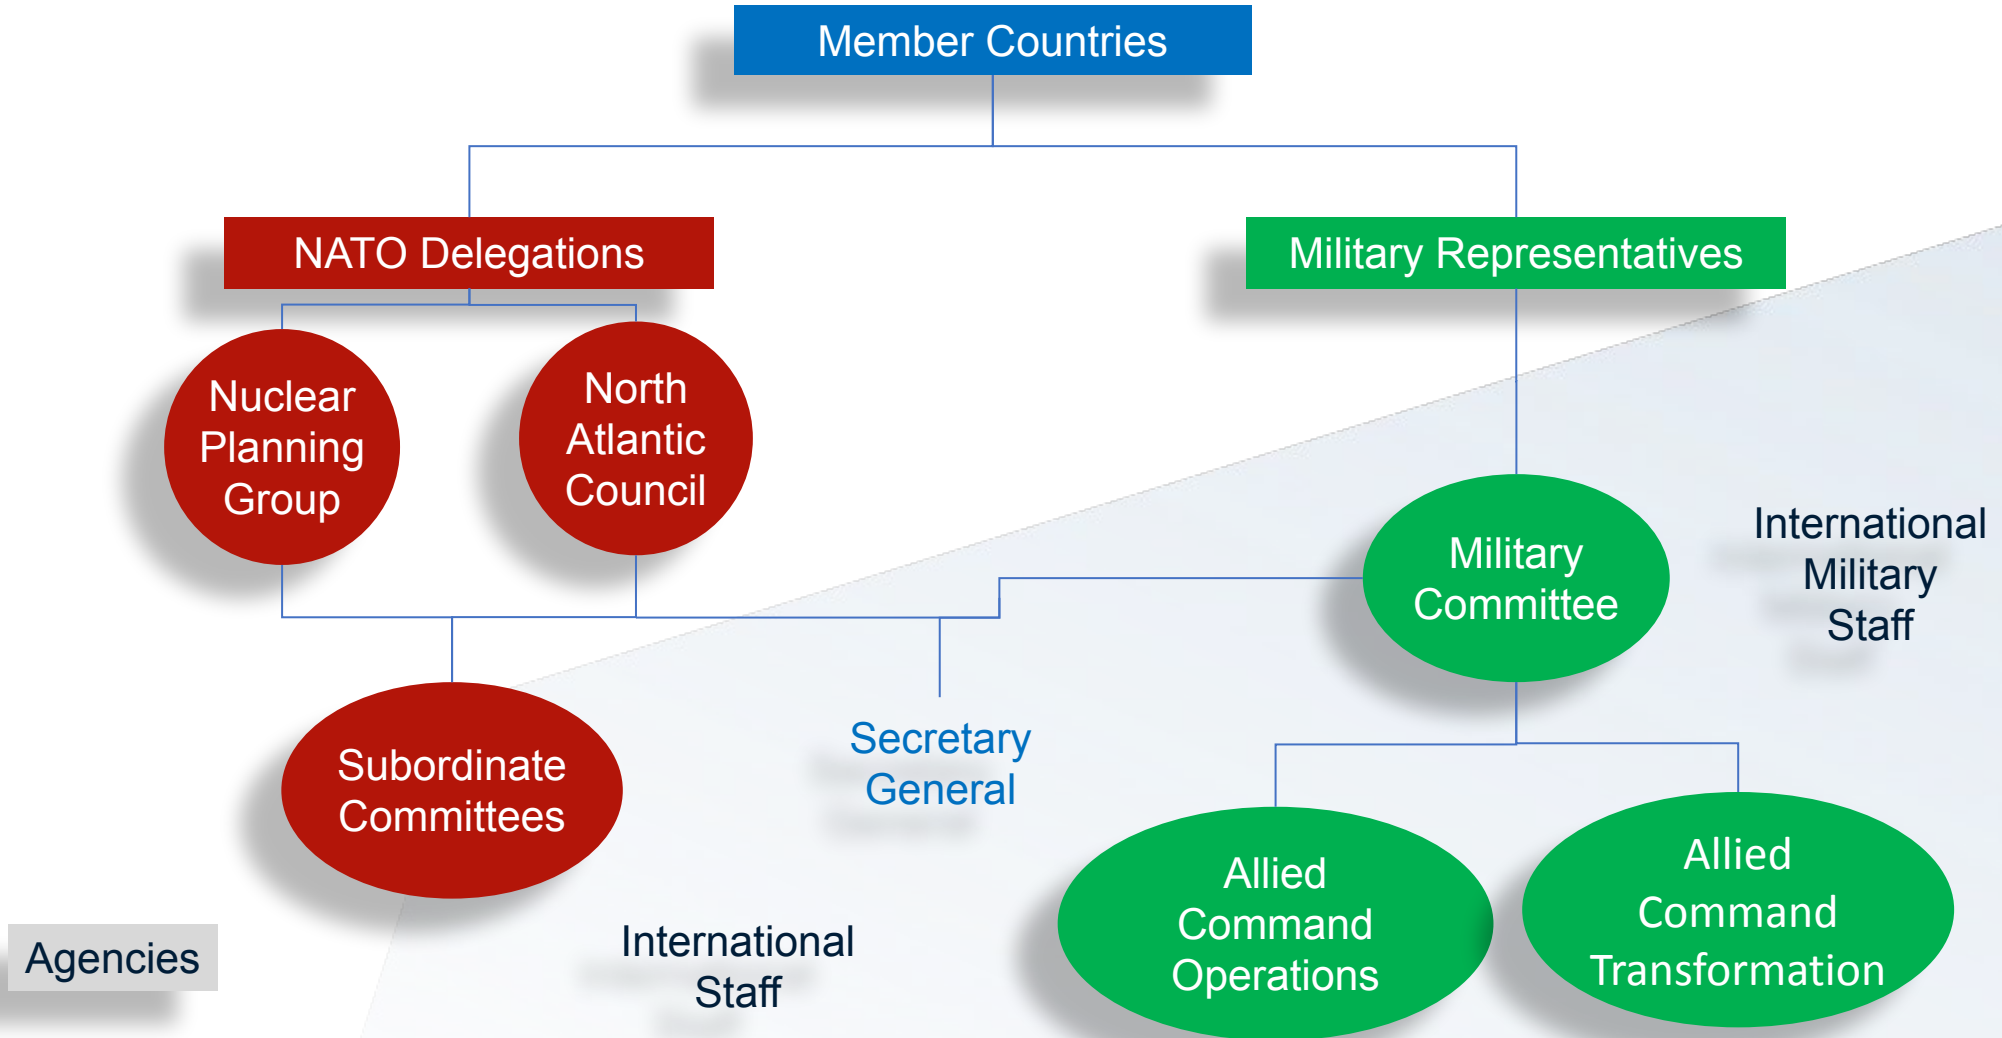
Member Countries

NATO Delegations

Military Representatives

Nuclear Planning Group

North Atlantic Council

Military Committee

International Military Staff

Subordinate Committees

Secretary General

Allied Command Operations

Allied Command Transformation

Agencies

International Staff